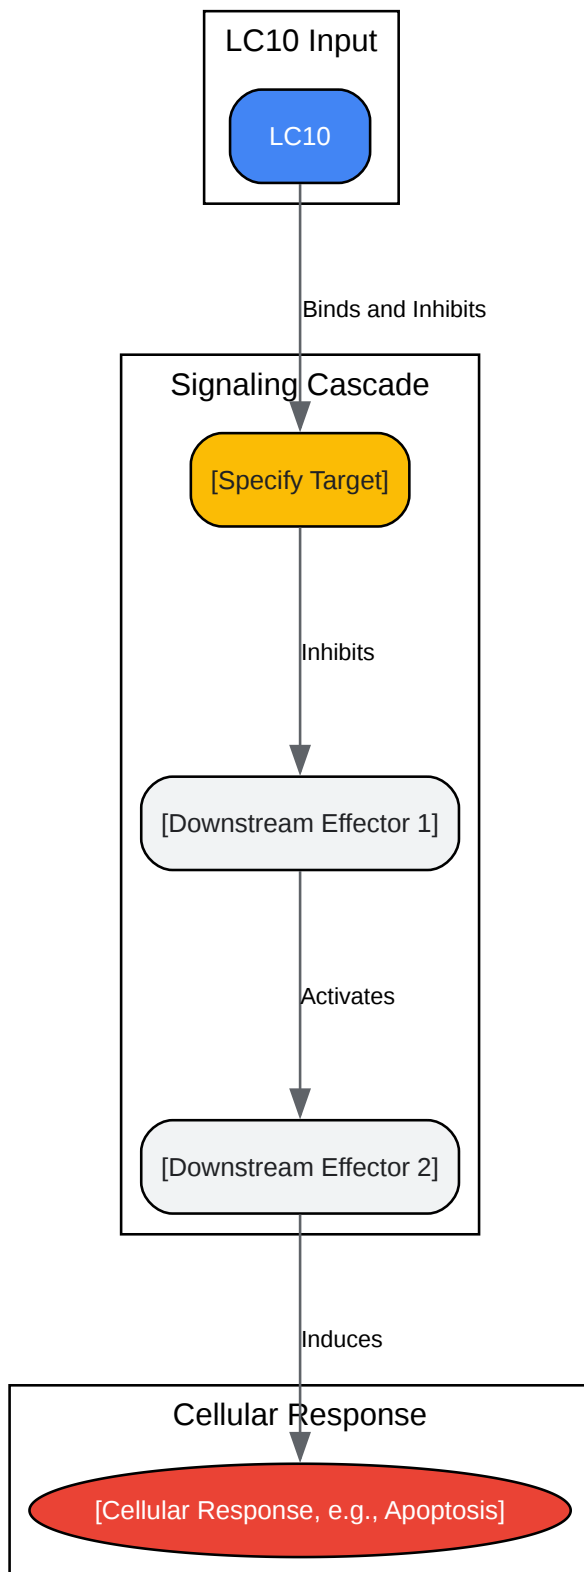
LC10 Input

LC10

Binds and Inhibits

Signaling Cascade

[Specify Target]

Inhibits

[Downstream Effector 1]

Activates

[Downstream Effector 2]

Induces

Cellular Response

[Cellular Response, e.g., Apoptosis]